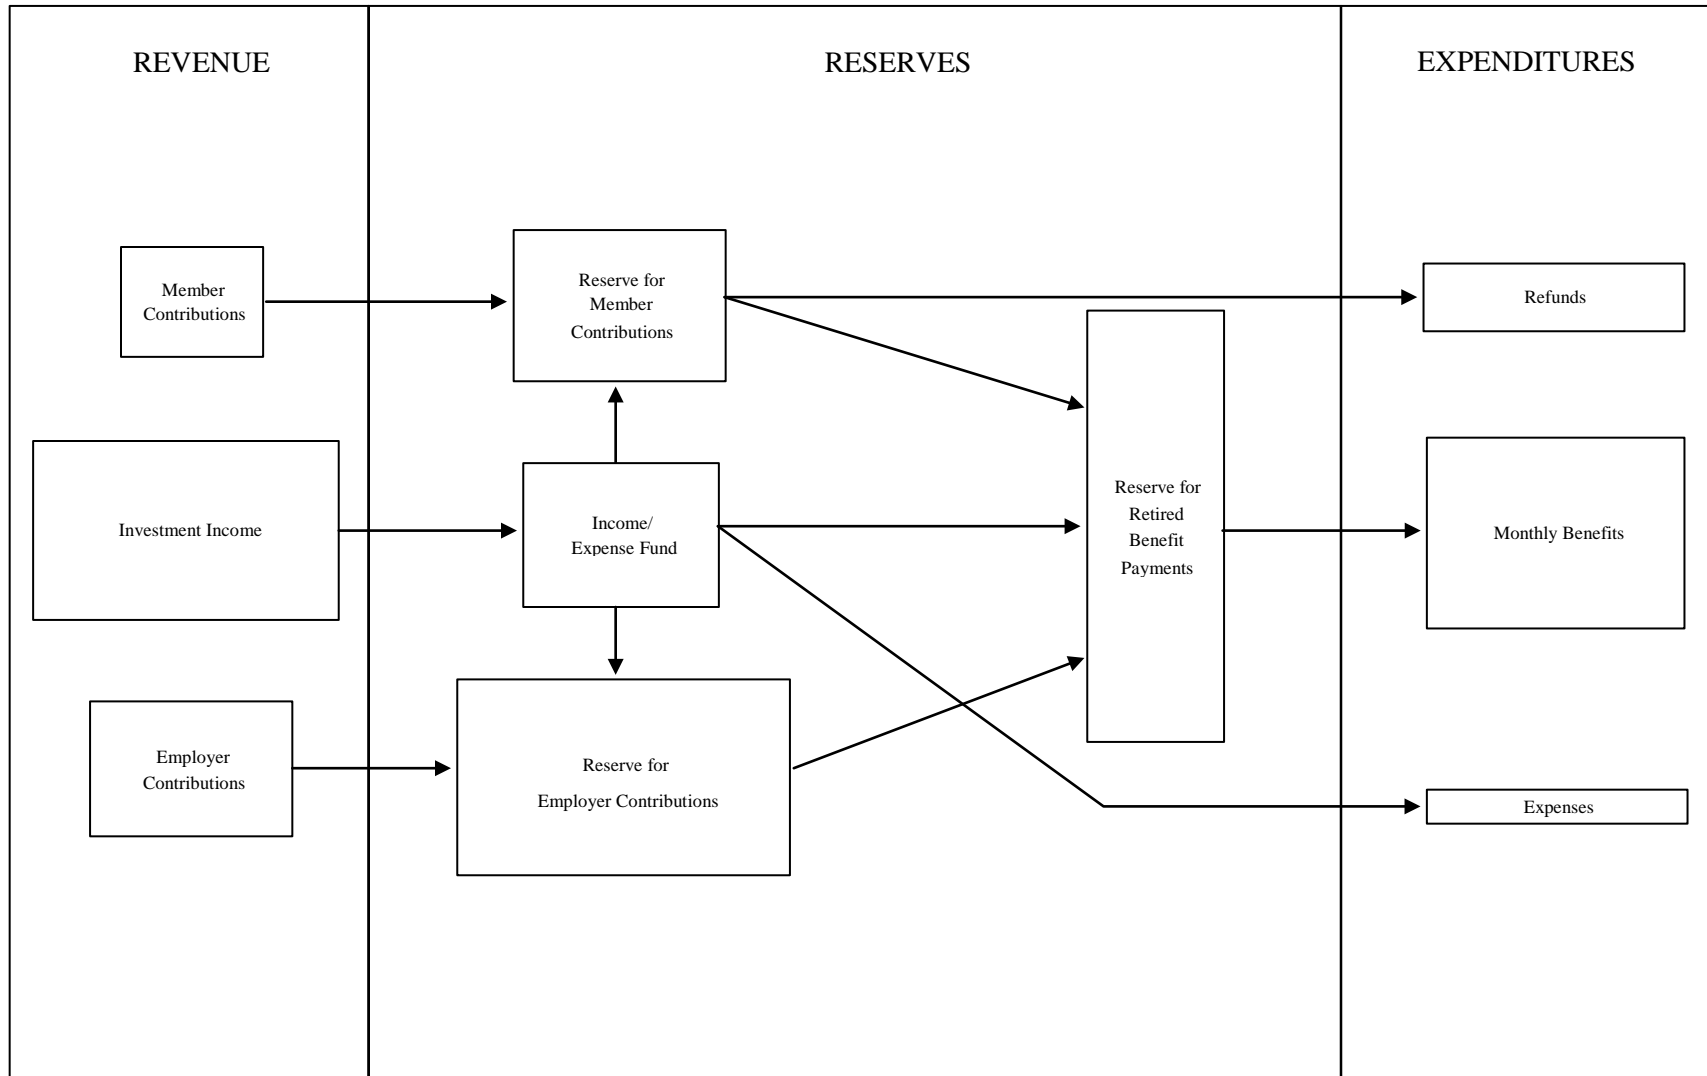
REVENUE

RESERVES

EXPENDITURES

Member Contributions

Reserve for Member Contributions

Refunds

Reserve for Retired Benefit Payments

Investment Income

Income/ Expense Fund

Monthly Benefits

Employer Contributions

Reserve for Employer Contributions

Expenses